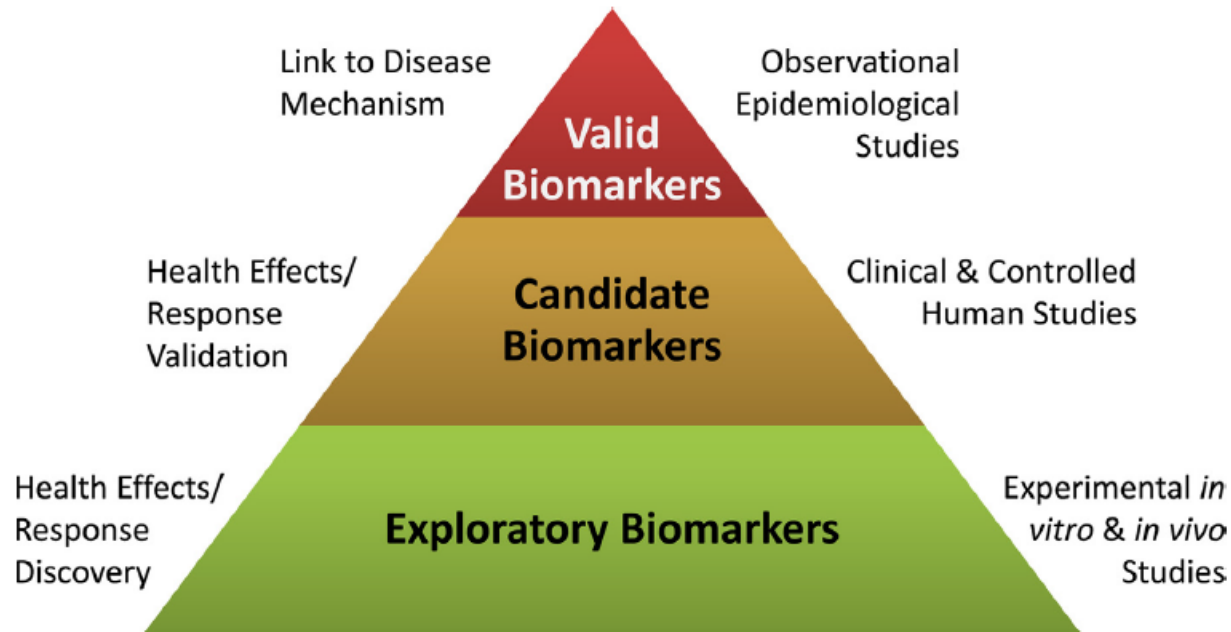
Link to Disease Mechanism

Valid Biomarkers

Observational Epidemiological Studies

Health Effects/ Response Validation

Candidate Biomarkers

Clinical & Controlled Human Studies

Health Effects/ Response Discovery

Exploratory Biomarkers

Experimental in vitro & in vivo Studies